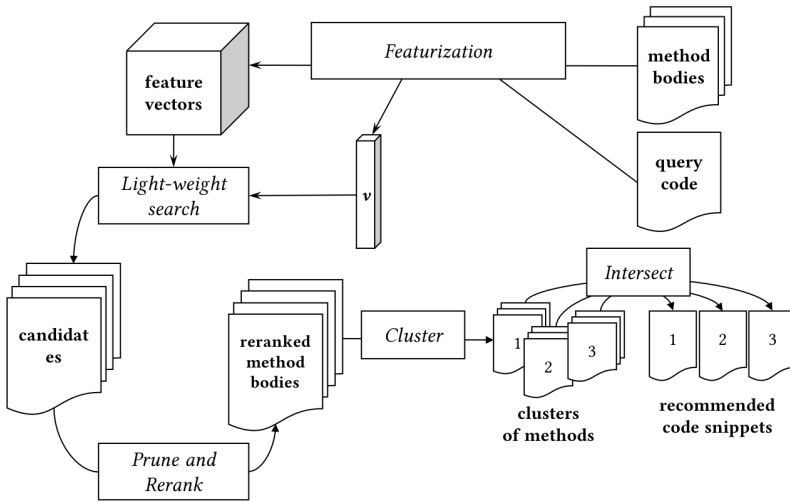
Featurization

feature vectors

method bodies

query code

$v$

Light-weight search

candidat es

reranked method bodies

Cluster

Intersect

1

2

3

1

2

3

clusters of methods

recommended code snippets

Prune and Rerank